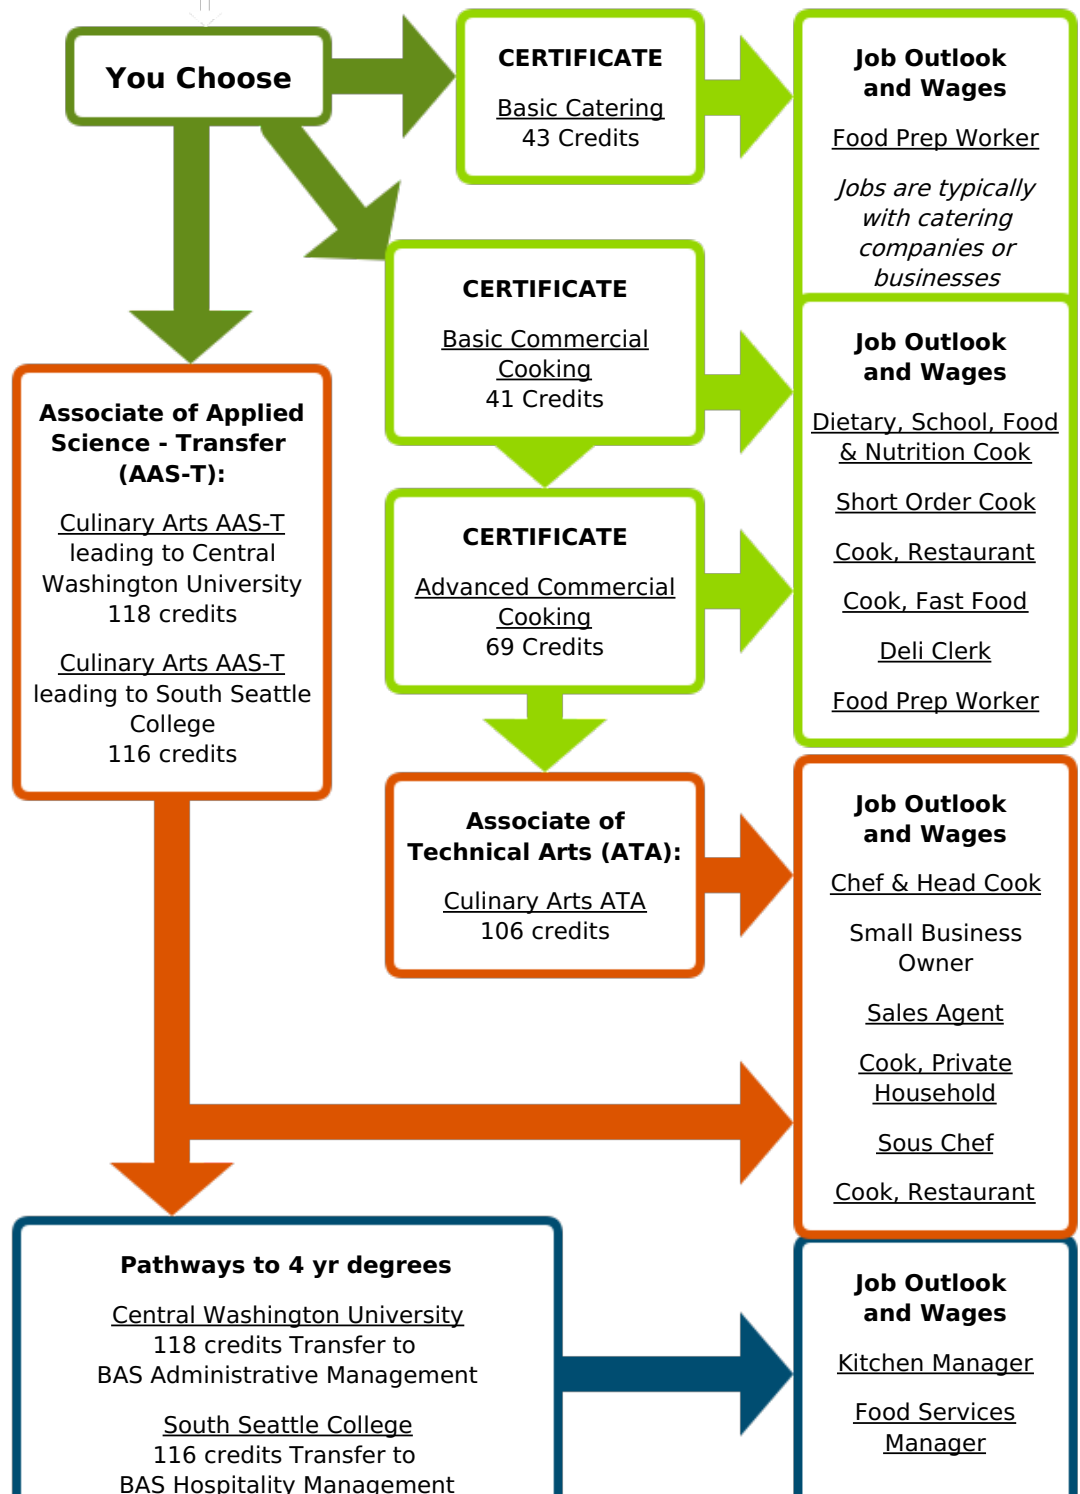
You Choose

CERTIFICATE

Basic Catering
43 Credits

Job Outlook and Wages

Food Prep Worker

*Jobs are typically with catering companies or businesses*

CERTIFICATE

Basic Commercial Cooking
41 Credits

Job Outlook and Wages

Dietary, School, Food & Nutrition Cook

Short Order Cook

Cook, Restaurant

Cook, Fast Food

Deli Clerk

Food Prep Worker

Associate of Applied Science - Transfer (AAS-T):

Culinary Arts AAS-T
leading to Central Washington University
118 credits

Culinary Arts AAS-T
leading to South Seattle College
116 credits

CERTIFICATE

Advanced Commercial Cooking
69 Credits

Associate of Technical Arts (ATA):

Culinary Arts ATA
106 credits

Job Outlook and Wages

Chef & Head Cook

Small Business Owner

Sales Agent

Cook, Private Household

Sous Chef

Cook, Restaurant

Pathways to 4 yr degrees

Central Washington University
118 credits Transfer to
BAS Administrative Management

South Seattle College
116 credits Transfer to
BAS Hospitality Management

Job Outlook and Wages

Kitchen Manager

Food Services Manager